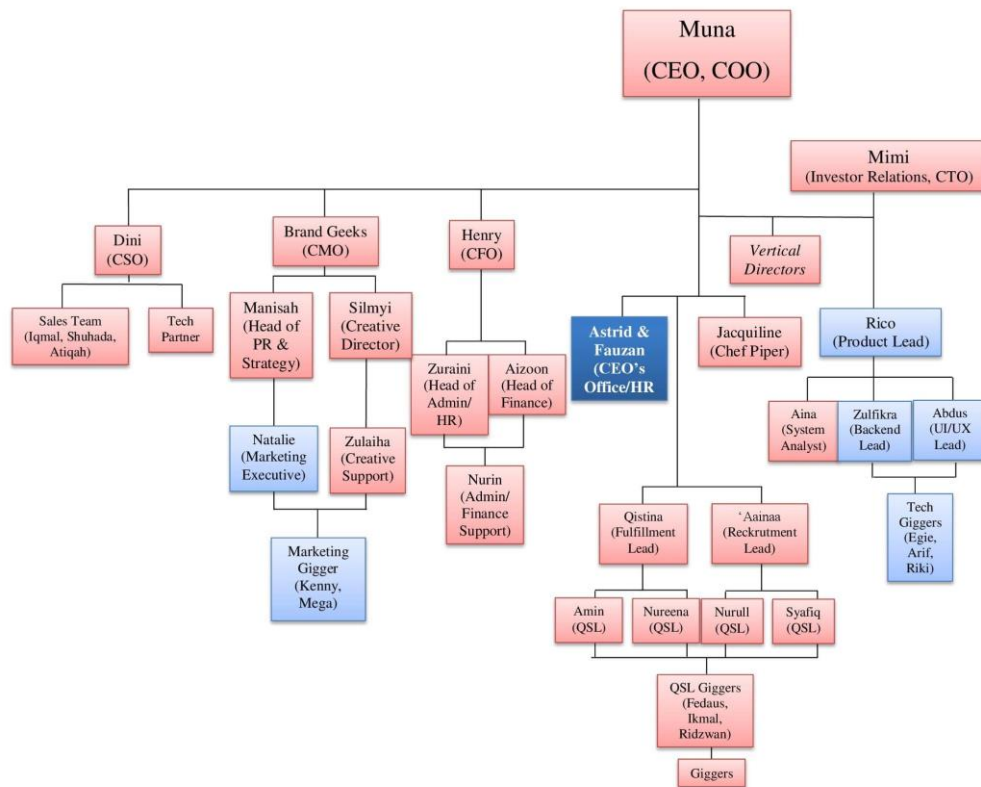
Muna
(CEO, COO)

Mimi
(Investor Relations, CTO)

Dini
(CSO)

Brand Geeks
(CMO)

Henry
(CFO)

Vertical Directors

Sales Team
(Iqmal, Shuhada, Atiqah)

Tech Partner

Manisah
(Head of PR & Strategy)

Silmyi
(Creative Director)

Astrid & Fauzan
(CEO's Office/HR)

Jacquiline
(Chef Piper)

Rico
(Product Lead)

Zuraini
(Head of Admin/ HR)

Aizoon
(Head of Finance)

Aina
(System Analyst)

Zulfikra
(Backend Lead)

Abdus
(UI/UX Lead)

Natalie
(Marketing Executive)

Zulaiha
(Creative Support)

Nurin
(Admin/ Finance Support)

Tech Giggers
(Egie, Arif, Riki)

Marketing Gigger
(Kenny, Mega)

Qistina
(Fulfillment Lead)

'Aainaa
(Reckrutment Lead)

Amin
(QSL)

Nureena
(QSL)

Nurull
(QSL)

Syafiq
(QSL)

QSL Giggers
(Fedaus, Ikmal, Ridzwan)

Giggers